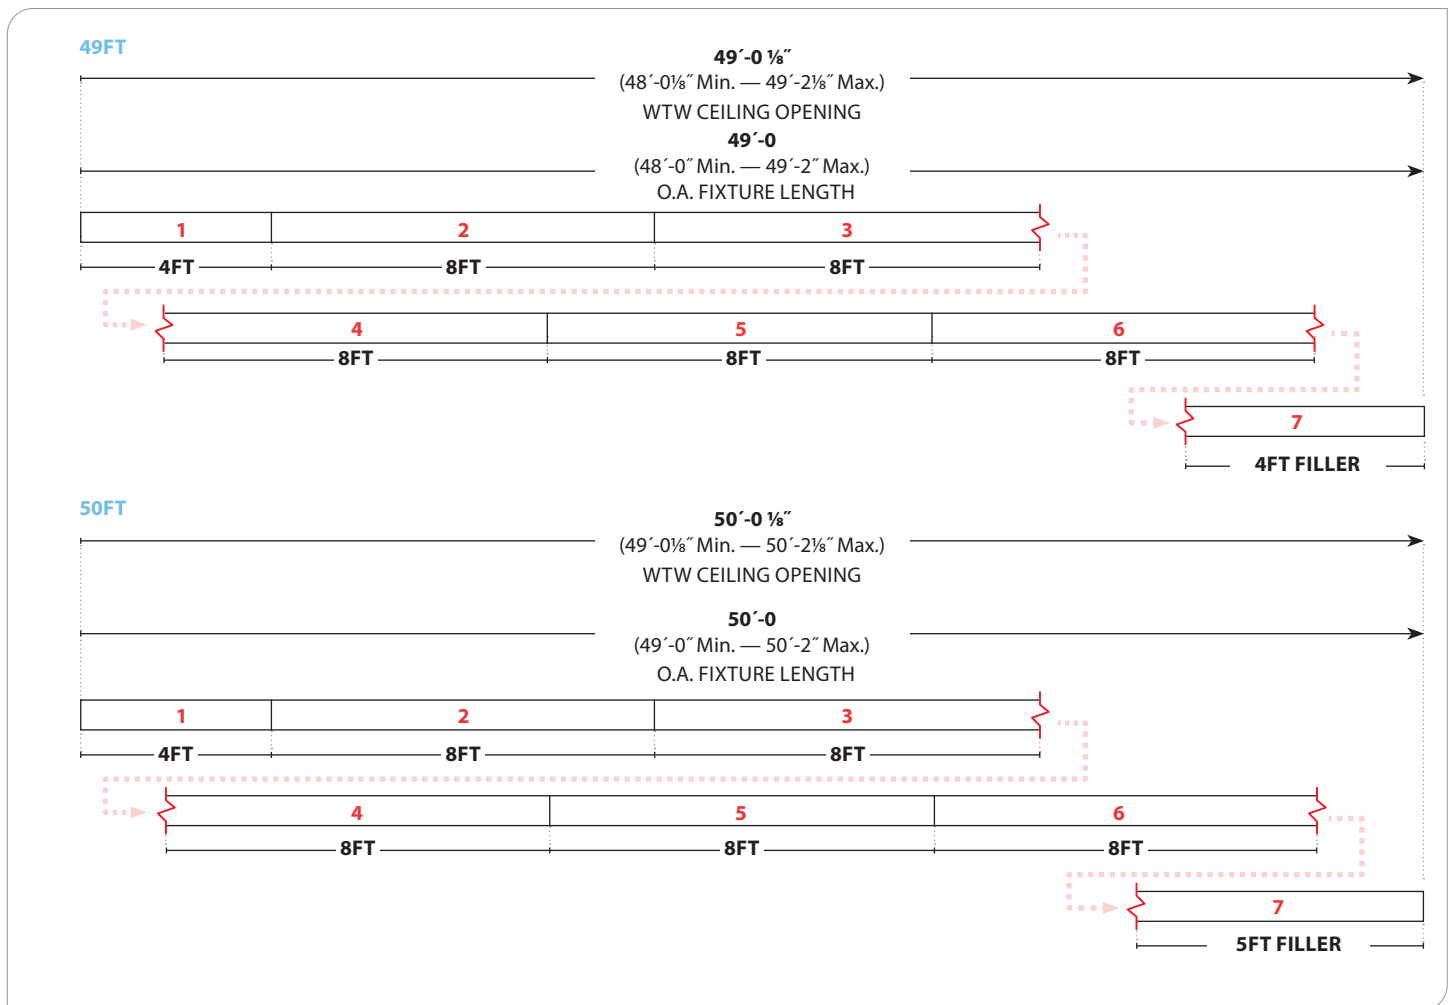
49FT

49´-0 ⅛˝
(48´-0⅛˝ Min. — 49´-2⅛˝ Max.)
WTW CEILING OPENING

49´-0
(48´-0˝ Min. — 49´-2˝ Max.)
O.A. FIXTURE LENGTH

1 2 3
4FT 8FT 8FT

4 5 6
8FT 8FT 8FT

7
4FT FILLER

50FT

50´-0 ⅛˝
(49´-0⅛˝ Min. — 50´-2⅛˝ Max.)
WTW CEILING OPENING

50´-0
(49´-0˝ Min. — 50´-2˝ Max.)
O.A. FIXTURE LENGTH

1 2 3
4FT 8FT 8FT

4 5 6
8FT 8FT 8FT

7
5FT FILLER